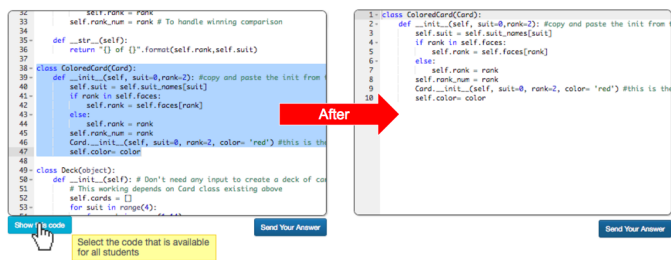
32 self.rank = rank
33 self.rank_num = rank # To handle winning comparison
34
35 def __str__(self):
36 return "{} of {}".format(self.rank,self.suit)
37
38 class ColoredCard(Card):
39 def __init__(self, suit=0,rank=2): #copy and paste the init from C
40 self.suit = self.suit_names[suit]
41 if rank in self.faces:
42 self.rank = self.faces[rank]
43 else:
44 self.rank = rank
45 self.rank_num = rank
46 Card.__init__(self, suit=0, rank=2, color= 'red') #this is the
47 self.color= color
48
49 class Deck(object):
50 def __init__(self): # Don't need any input to create a deck of car
51 # This working depends on Card class existing above
52 self.cards = []
53 for suit in range(4):

Show this code

Select the code that is available for all students

Send Your Answer

After

1 class ColoredCard(Card):
2 def __init__(self, suit=0,rank=2): #copy and paste the init from t
3 self.suit = self.suit_names[suit]
4 if rank in self.faces:
5 self.rank = self.faces[rank]
6 else:
7 self.rank = rank
8 self.rank_num = rank
9 Card.__init__(self, suit=0, rank=2, color= 'red') #this is the
10 self.color= color

Send Your Answer